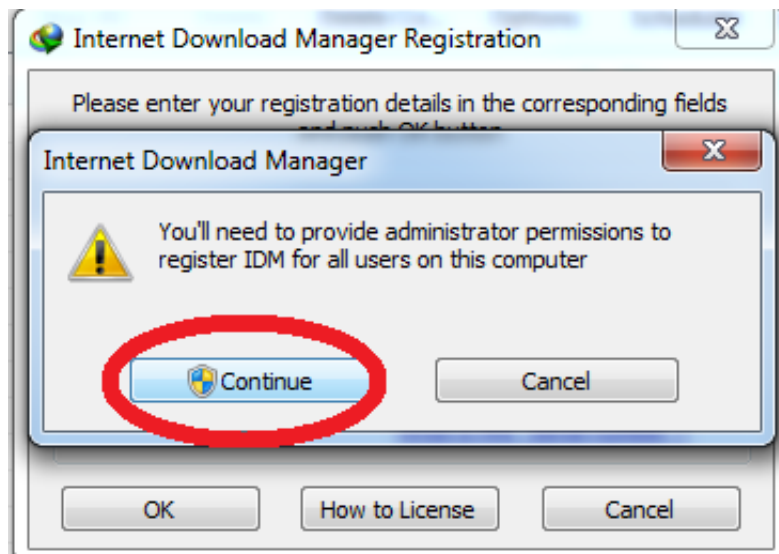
Internet Download Manager Registration

Please enter your registration details in the corresponding fields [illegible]

Internet Download Manager

You'll need to provide administrator permissions to register IDM for all users on this computer

Continue

Cancel

OK

How to License

Cancel